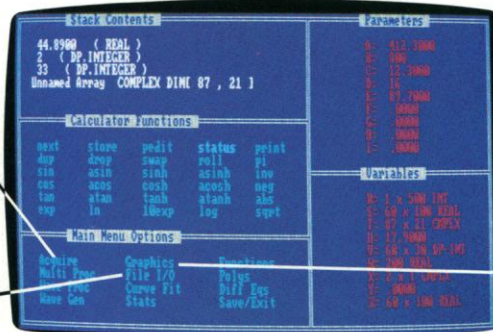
Stack Contents

44.8900 ( REAL )
2 ( DP.INTEGER )
33 ( DP.INTEGER )
Unnamed Array COMPLEX DIM[ 87 , 21 ]

Calculator Functions

| next | store | pedit | status | print |
|---|---|---|---|---|
| dup | drop | swap | roll | pi |
| sin | asin | sinh | asinh | inv |
| cos | acos | cosh | acosh | neg |
| tan | atan | tanh | atanh | abs |
| exp | ln | 10exp | log | sqrt |

Main Menu Options

| Acquire | Graphics | Functions |
|---|---|---|
| Multi Proc | File I/O | Polys |
| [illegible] | Curve Fit | Diff Eqs |
| Wave Gen | Stats | Save/Exit |

Parameters

A: 412.3000
B: 100
C: 12.3000
D: 11
E: 67.7000
F: .0000
G: .0000
H: .0000
I: .0000

Variables

A: 1 x 500 INT
B: 60 x 100 REAL
C: 87 x 21 CMPLX
D: 17.7000
E: 60 x 30 DP-INT
F: 200 REAL
G: 2 x 1 CMPLX
H: .0000
I: 60 x 100 REAL